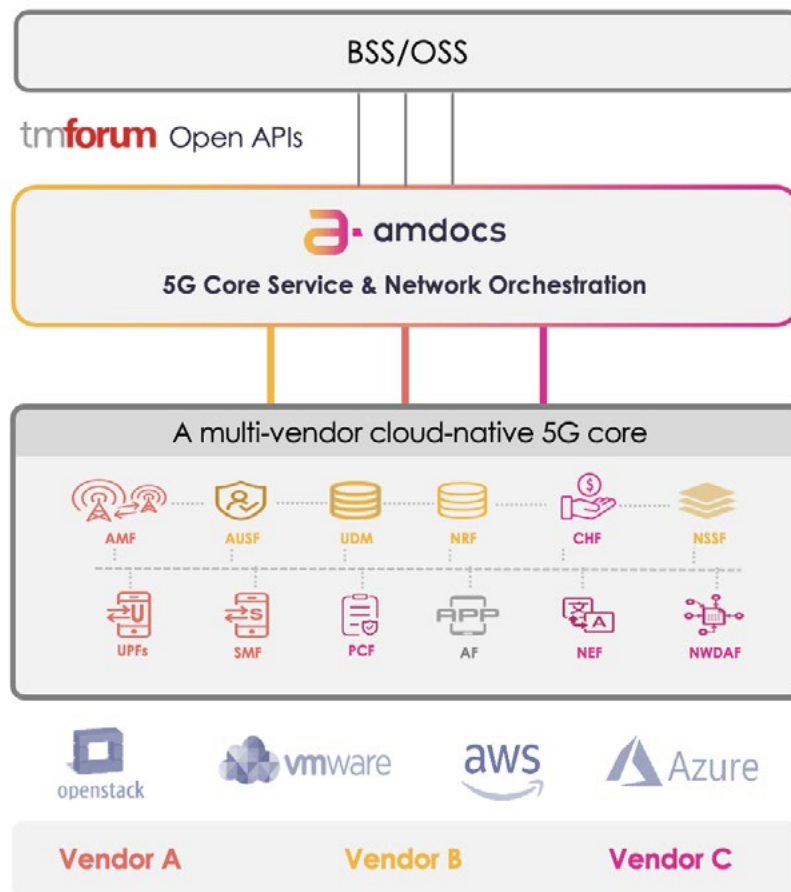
BSS/OSS

tmforum Open APIs

amdocs

5G Core Service & Network Orchestration

A multi-vendor cloud-native 5G core

AMF
AUSF
UDM
NRF
CHF
NSSF

UPFs
SMF
PCF
APP
AF
NEF
NWDAF

openstack
vmware
aws
Azure

Vendor A
Vendor B
Vendor C